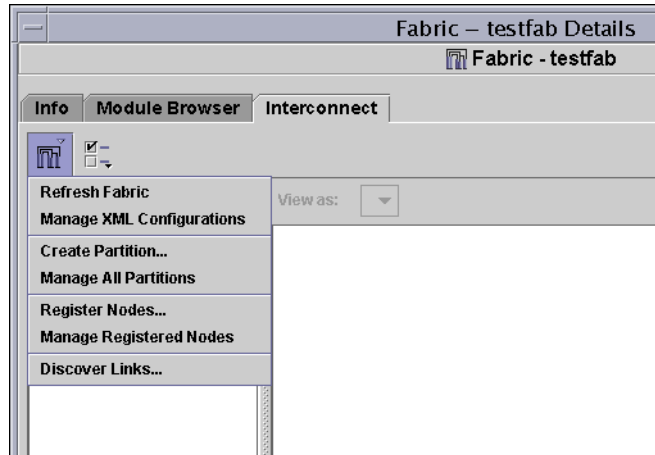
Fabric – testfab Details

Fabric - testfab

Info | Module Browser | Interconnect

View as:

Refresh Fabric
Manage XML Configurations

Create Partition...
Manage All Partitions

Register Nodes...
Manage Registered Nodes

Discover Links...